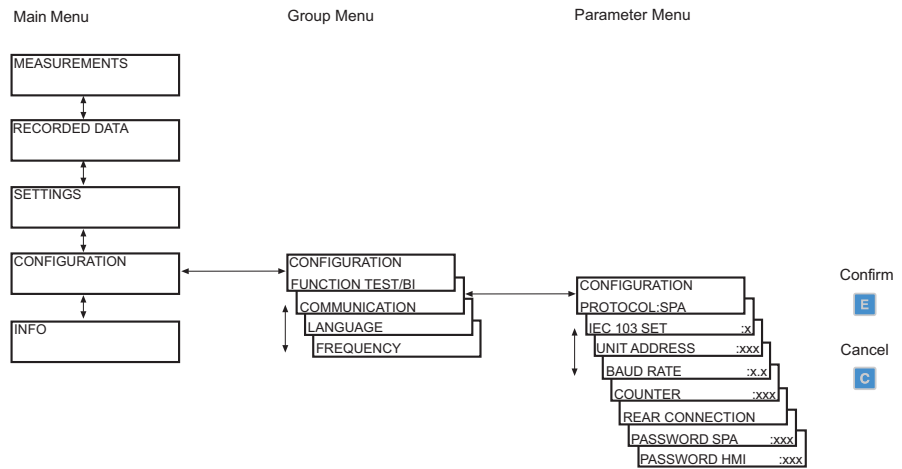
Main Menu

Group Menu

Parameter Menu

MEASUREMENTS

RECORDED DATA

SETTINGS

CONFIGURATION

INFO

CONFIGURATION
FUNCTION TEST/BI
COMMUNICATION
LANGUAGE
FREQUENCY

CONFIGURATION
PROTOCOL:SPA
IEC 103 SET :x
UNIT ADDRESS :xxx
BAUD RATE :x.x
COUNTER :xxx
REAR CONNECTION
PASSWORD SPA :xxx
PASSWORD HMI :xxx

Confirm
E

Cancel
C